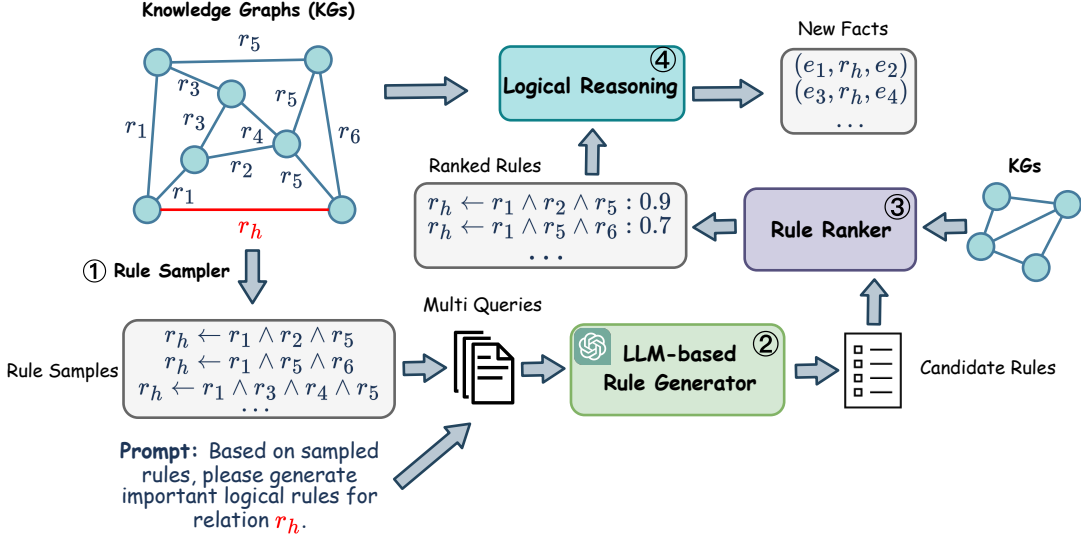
Knowledge Graphs (KGs)

$r_5$ $r_3$ $r_1$ $r_3$ $r_4$ $r_5$ $r_6$ $r_2$ $r_1$ $r_5$ $r_h$

④ Logical Reasoning

New Facts

$(e_1, r_h, e_2)$
$(e_3, r_h, e_4)$
$\cdots$

Ranked Rules

$r_h \leftarrow r_1 \wedge r_2 \wedge r_5 : 0.9$
$r_h \leftarrow r_1 \wedge r_5 \wedge r_6 : 0.7$
$\cdots$

③ Rule Ranker

KGs

① Rule Sampler

Rule Samples

$r_h \leftarrow r_1 \wedge r_2 \wedge r_5$
$r_h \leftarrow r_1 \wedge r_5 \wedge r_6$
$r_h \leftarrow r_1 \wedge r_3 \wedge r_4 \wedge r_5$
$\cdots$

Multi Queries

LLM-based ② Rule Generator

Candidate Rules

Prompt: Based on sampled rules, please generate important logical rules for relation $r_h$.